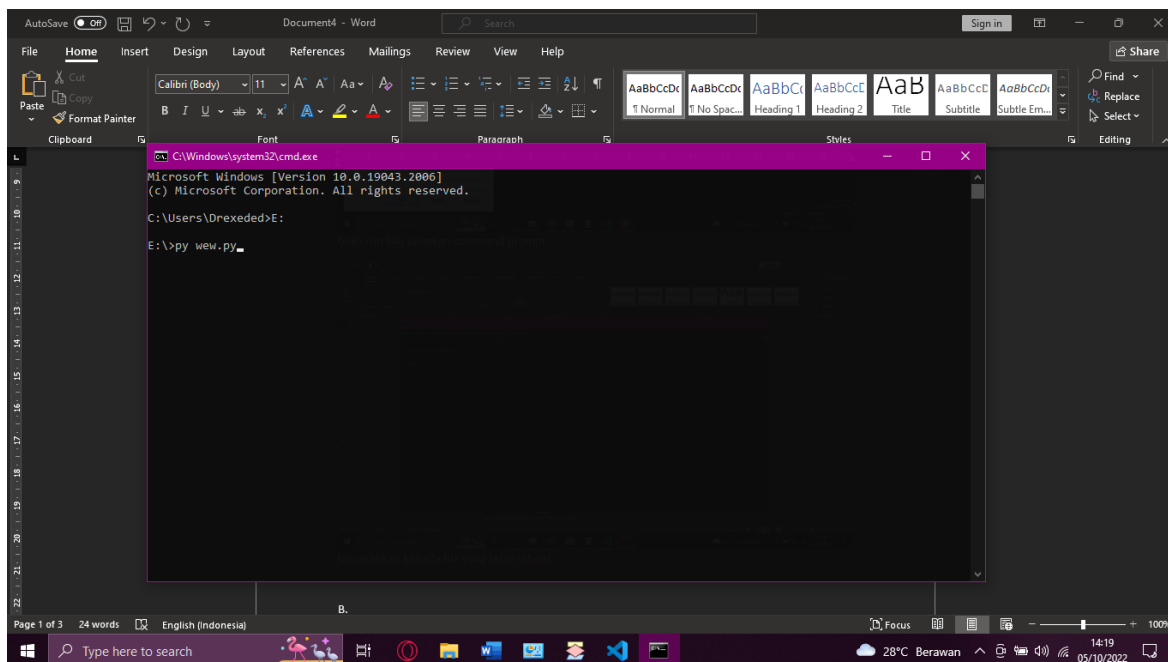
AutoSave Off Document4 - Word Search Sign in

File Home Insert Design Layout References Mailings Review View Help Share

Paste Cut Copy Format Painter
Clipboard

Calibri (Body) 11 A A Aa
B I U ab $x_2$ $x^2$ A A
Font

Paragraph

AaBbCcDc ¶ Normal
AaBbCcDc ¶ No Spac...
AaBbCc Heading 1
AaBbCcD Heading 2
AaB Title
AaBbCcD Subtitle
AaBbCcDc Subtle Em...
Styles

Find Replace Select
Editing

C:\Windows\system32\cmd.exe

Microsoft Windows [Version 10.0.19043.2006]
(c) Microsoft Corporation. All rights reserved.

C:\Users\Drexeded>E:

E:\>py wew.py_

B.

Page 1 of 3 24 words English (Indonesia) Focus 100%

Type here to search 28°C Berawan 14:19 05/10/2022